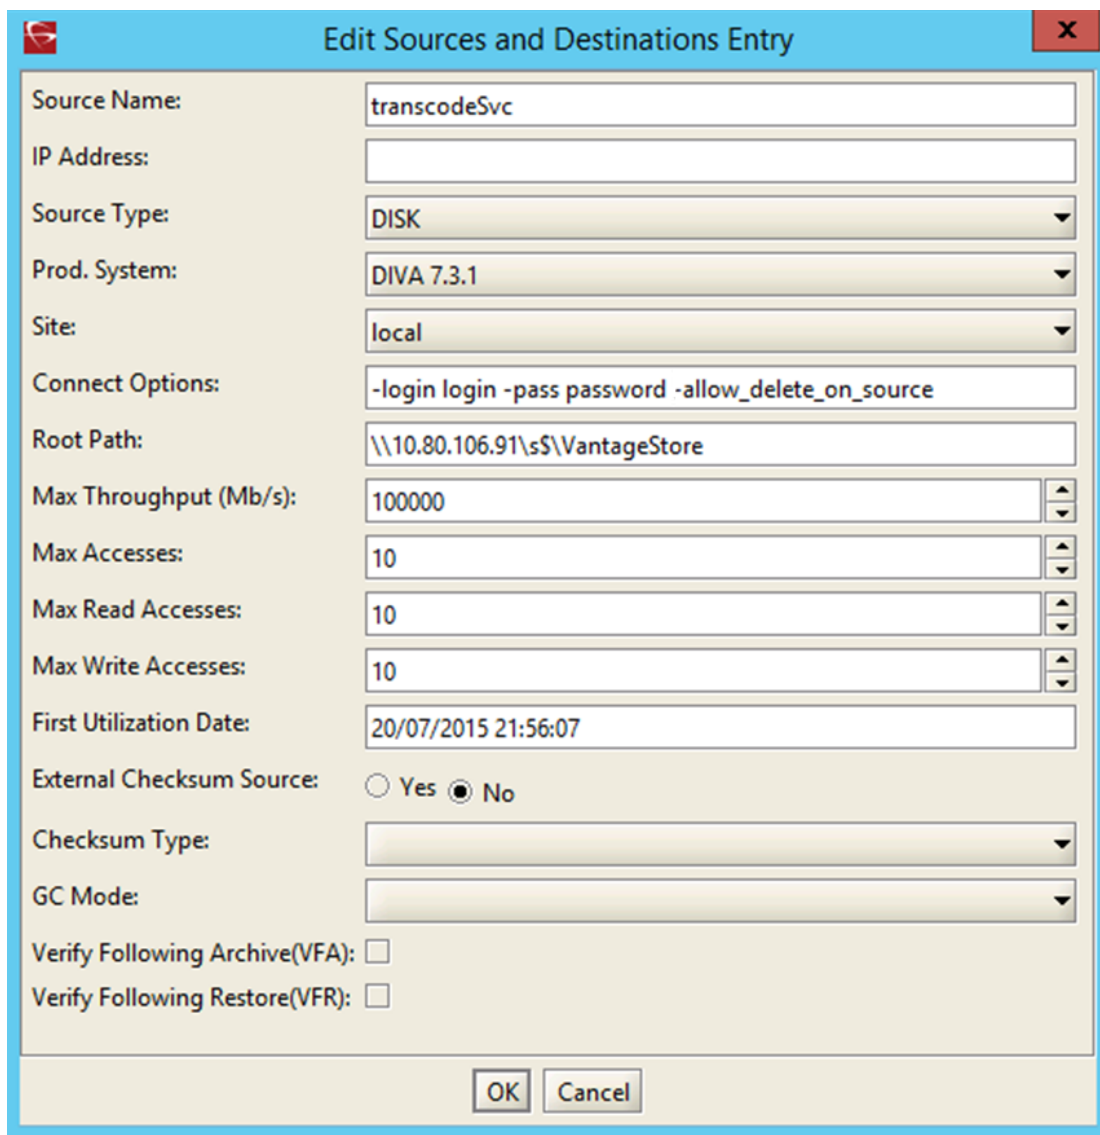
Edit Sources and Destinations Entry

x

Source Name: transcodeSvc

IP Address:

Source Type: DISK

Prod. System: DIVA 7.3.1

Site: local

Connect Options: -login login -pass password -allow_delete_on_source

Root Path: \\10.80.106.91\s$\VantageStore

Max Throughput (Mb/s): 100000

Max Accesses: 10

Max Read Accesses: 10

Max Write Accesses: 10

First Utilization Date: 20/07/2015 21:56:07

External Checksum Source: Yes No

Checksum Type:

GC Mode:

Verify Following Archive(VFA):

Verify Following Restore(VFR):

OK Cancel